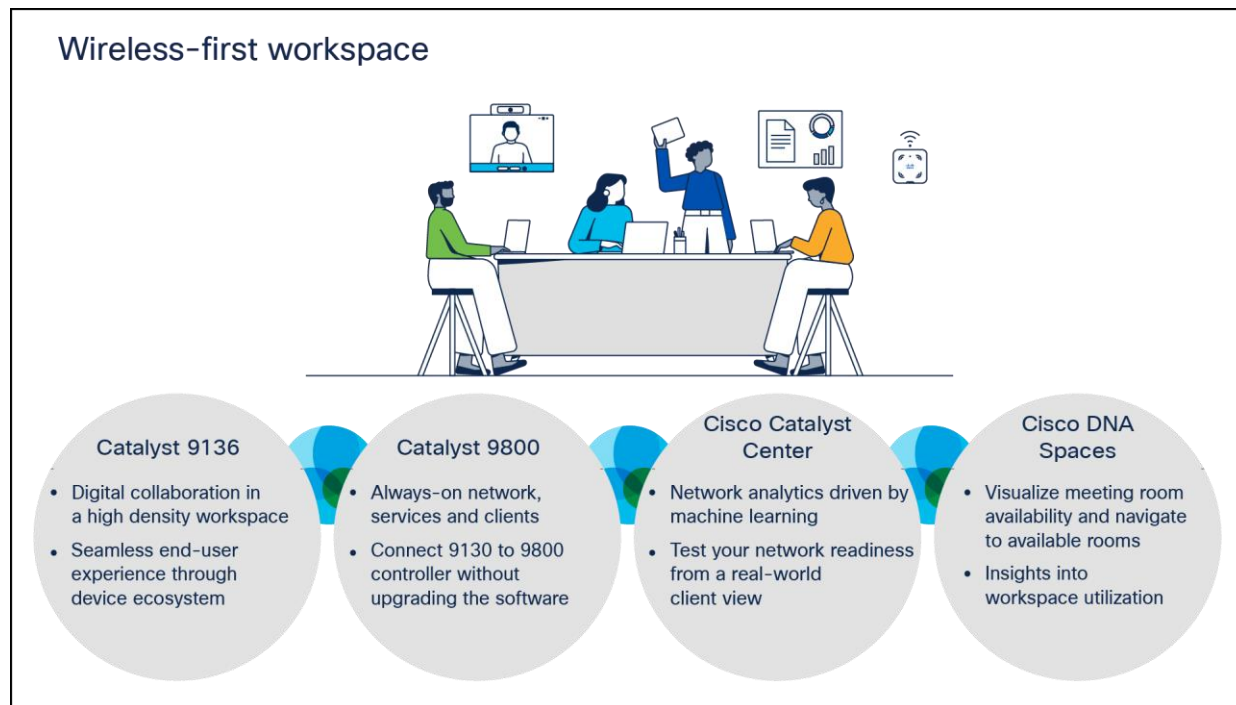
Wireless-first workspace

Catalyst 9136

- Digital collaboration in a high density workspace
- Seamless end-user experience through device ecosystem

Catalyst 9800

- Always-on network, services and clients
- Connect 9130 to 9800 controller without upgrading the software

Cisco Catalyst Center

- Network analytics driven by machine learning
- Test your network readiness from a real-world client view

Cisco DNA Spaces

- Visualize meeting room availability and navigate to available rooms
- Insights into workspace utilization